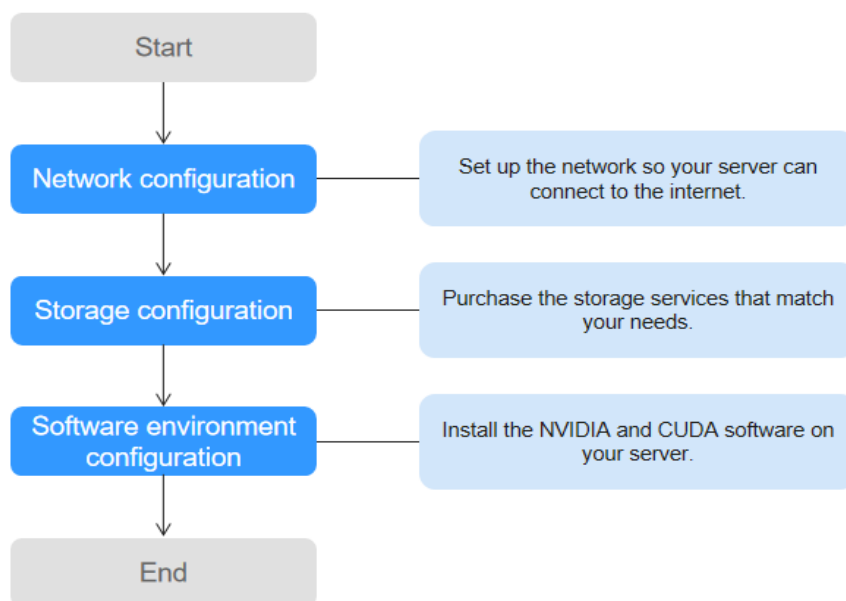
Start

Network configuration

Set up the network so your server can connect to the internet.

Storage configuration

Purchase the storage services that match your needs.

Software environment configuration

Install the NVIDIA and CUDA software on your server.

End